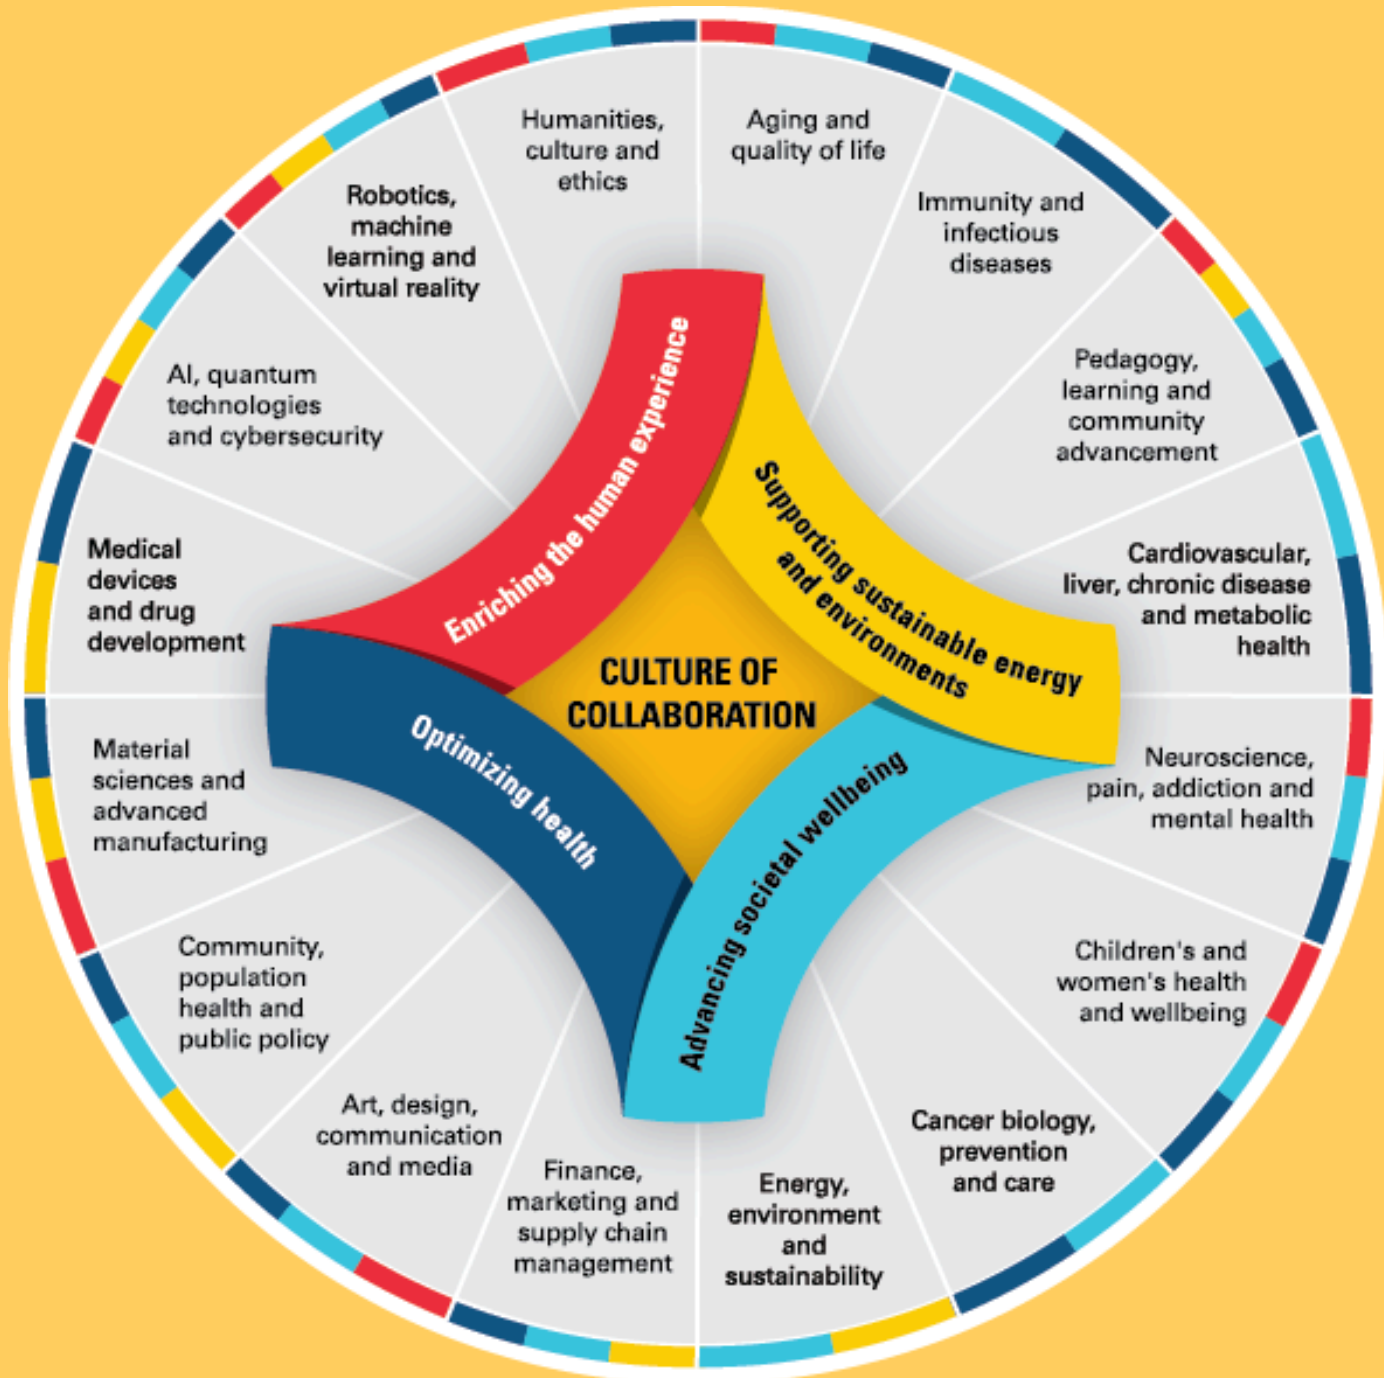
Humanities, culture and ethics

Aging and quality of life

Immunity and infectious diseases

Pedagogy, learning and community advancement

Cardiovascular, liver, chronic disease and metabolic health

Neuroscience, pain, addiction and mental health

Children's and women's health and wellbeing

Cancer biology, prevention and care

Energy, environment and sustainability

Finance, marketing and supply chain management

Art, design, communication and media

Community, population health and public policy

Material sciences and advanced manufacturing

Medical devices and drug development

AI, quantum technologies and cybersecurity

Robotics, machine learning and virtual reality

Enriching the human experience

Supporting sustainable energy and environments

Advancing societal wellbeing

Optimizing health

CULTURE OF COLLABORATION